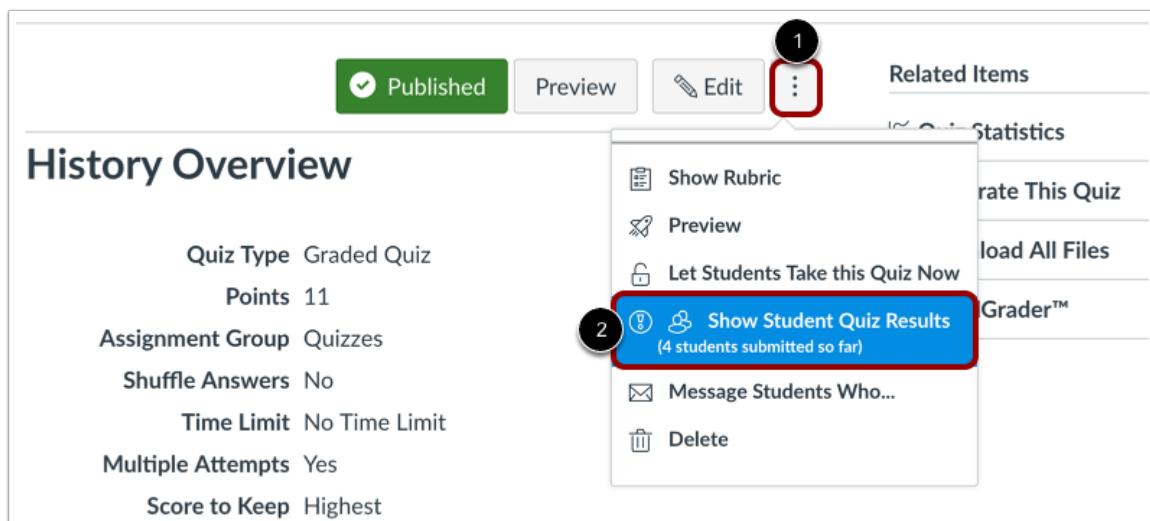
Published Preview Edit

1

Related Items

Quiz Statistics

rate This Quiz

load All Files

Grader™

History Overview

Show Rubric

Preview

Let Students Take this Quiz Now

2

Show Student Quiz Results
(4 students submitted so far)

Message Students Who...

Delete

| | |
|---|---|
| Quiz Type | Graded Quiz |
| Points | 11 |
| Assignment Group | Quizzes |
| Shuffle Answers | No |
| Time Limit | No Time Limit |
| Multiple Attempts | Yes |
| Score to Keep | Highest |